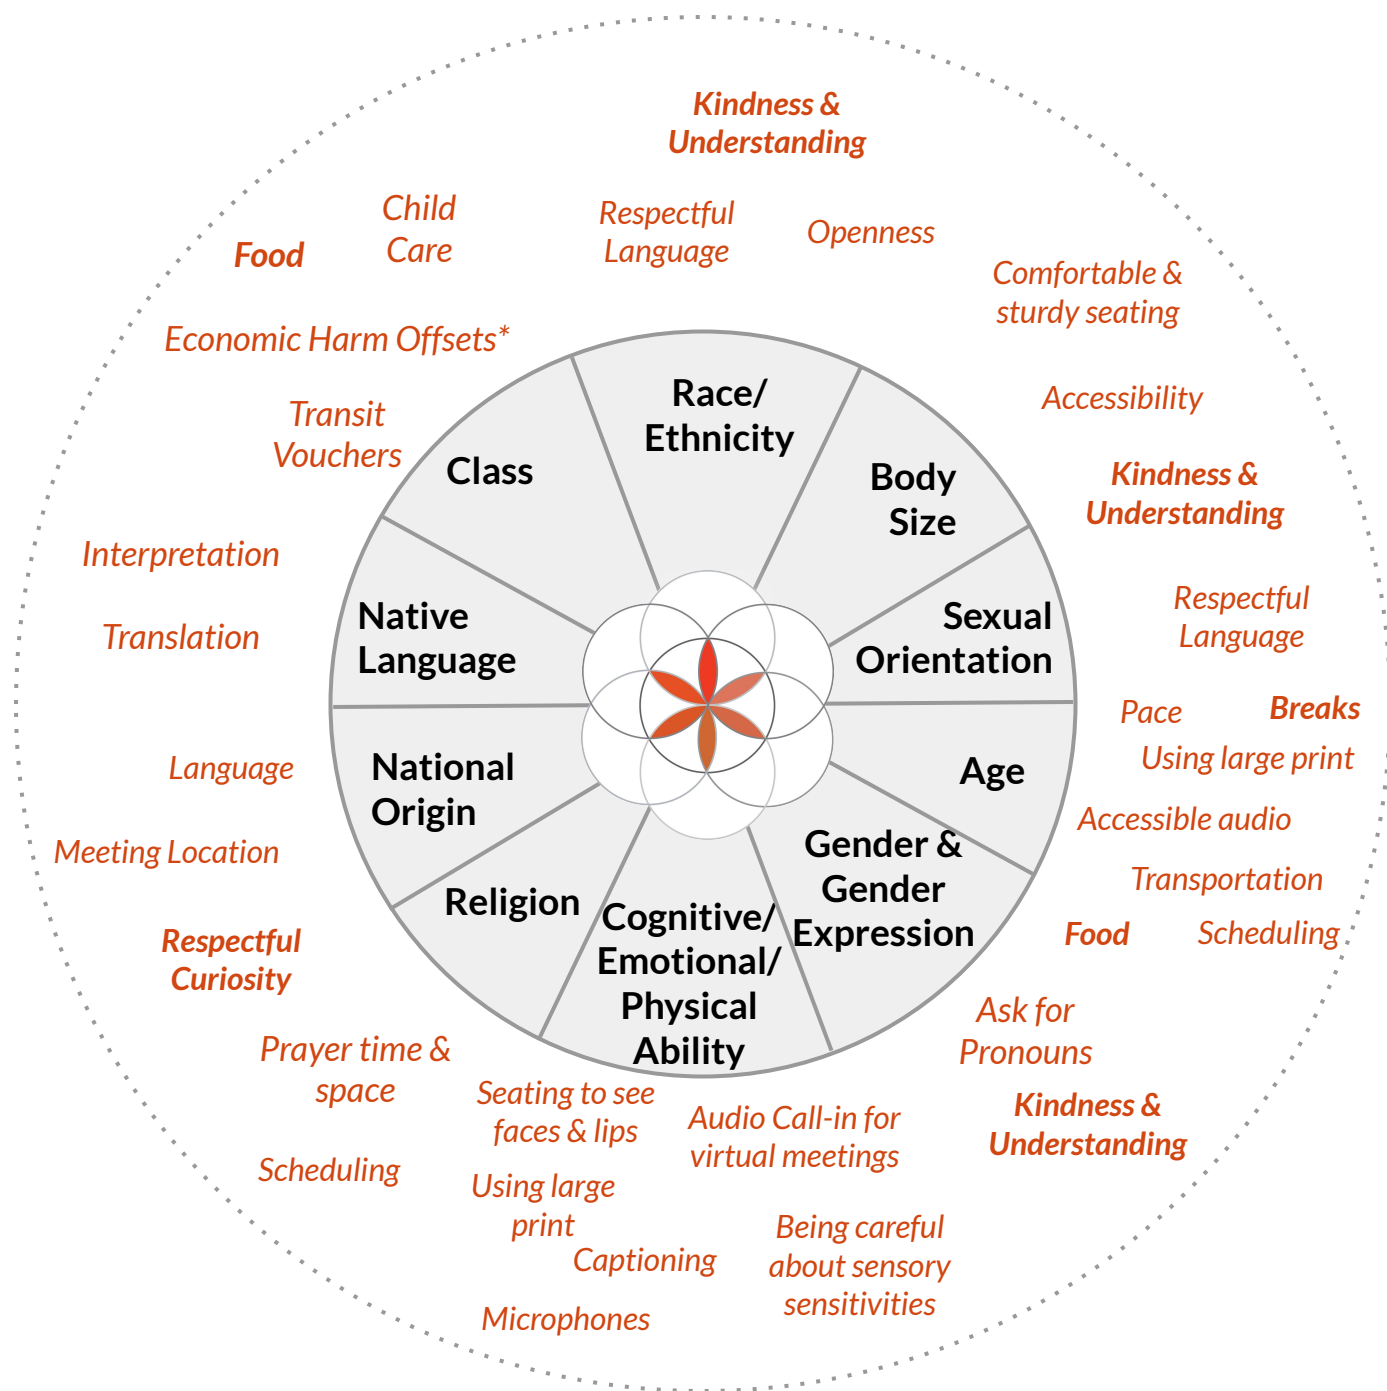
Kindness & Understanding

Respectful Language

Openness

Child Care

Food

Comfortable & sturdy seating

Economic Harm Offsets*

Accessibility

Transit Vouchers

Kindness & Understanding

Interpretation

Translation

Respectful Language

Pace

Breaks

Using large print

Language

Accessible audio

Meeting Location

Transportation

Food

Scheduling

Respectful Curiosity

Ask for Pronouns

Prayer time & space

Kindness & Understanding

Seating to see faces & lips

Audio Call-in for virtual meetings

Scheduling

Using large print

Being careful about sensory sensitivities

Captioning

Microphones

Race/ Ethnicity

Class

Body Size

Native Language

Sexual Orientation

Age

National Origin

Gender & Gender Expression

Religion

Cognitive/ Emotional/ Physical Ability